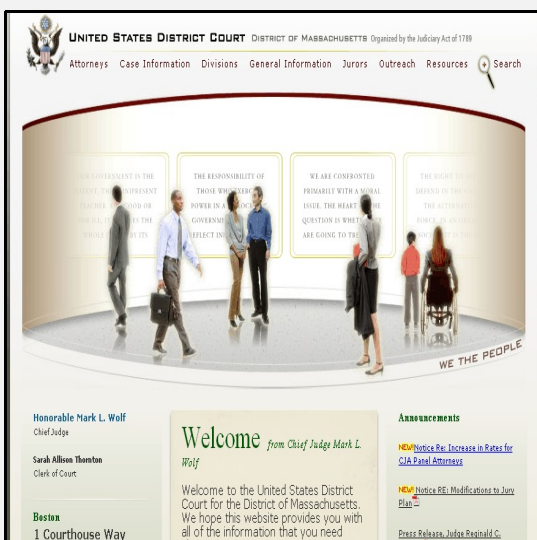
United States District Court District of Massachusetts Organized by the Judiciary Act of 1789

Attorneys Case Information Divisions General Information Jurors Outreach Resources Search

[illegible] GOVERNMENT IS THE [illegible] TEACHER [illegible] GOOD OR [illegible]

THE RESPONSIBILITY OF THOSE WHO EXERC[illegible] POWER IN A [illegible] GOVERNM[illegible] REFLECT IN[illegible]

WE ARE CONFRONTED PRIMARILY WITH A MORAL ISSUE. THE HEART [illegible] QUESTION IS WHET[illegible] ARE GOING TO TR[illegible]

THE RIGHT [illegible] DEFEND IN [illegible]

WE THE PEOPLE

Honorable Mark L. Wolf
Chief Judge

Sarah Allison Thornton
Clerk of Court

Boston
1 Courthouse Way

Welcome from Chief Judge Mark L. Wolf

Welcome to the United States District Court for the District of Massachusetts. We hope this website provides you with all of the information that you need

Announcements

NEW! Notice Re: Increase in Rates for CJA Panel Attorneys

NEW! Notice RE: Modifications to Jury Plan

Press Release, Judge Reginald C.